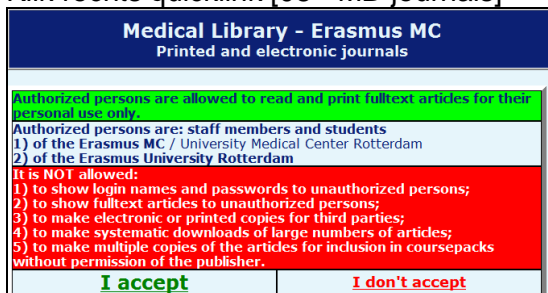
Medical Library - Erasmus MC
Printed and electronic journals

Authorized persons are allowed to read and print fulltext articles for their personal use only.

Authorized persons are: staff members and students
1) of the Erasmus MC / University Medical Center Rotterdam
2) of the Erasmus University Rotterdam

It is NOT allowed:
1) to show login names and passwords to unauthorized persons;
2) to show fulltext articles to unauthorized persons;
3) to make electronic or printed copies for third parties;
4) to make systematic downloads of large numbers of articles;
5) to make multiple copies of the articles for inclusion in coursepacks without permission of the publisher.

| I accept | I don't accept |
|---|---|